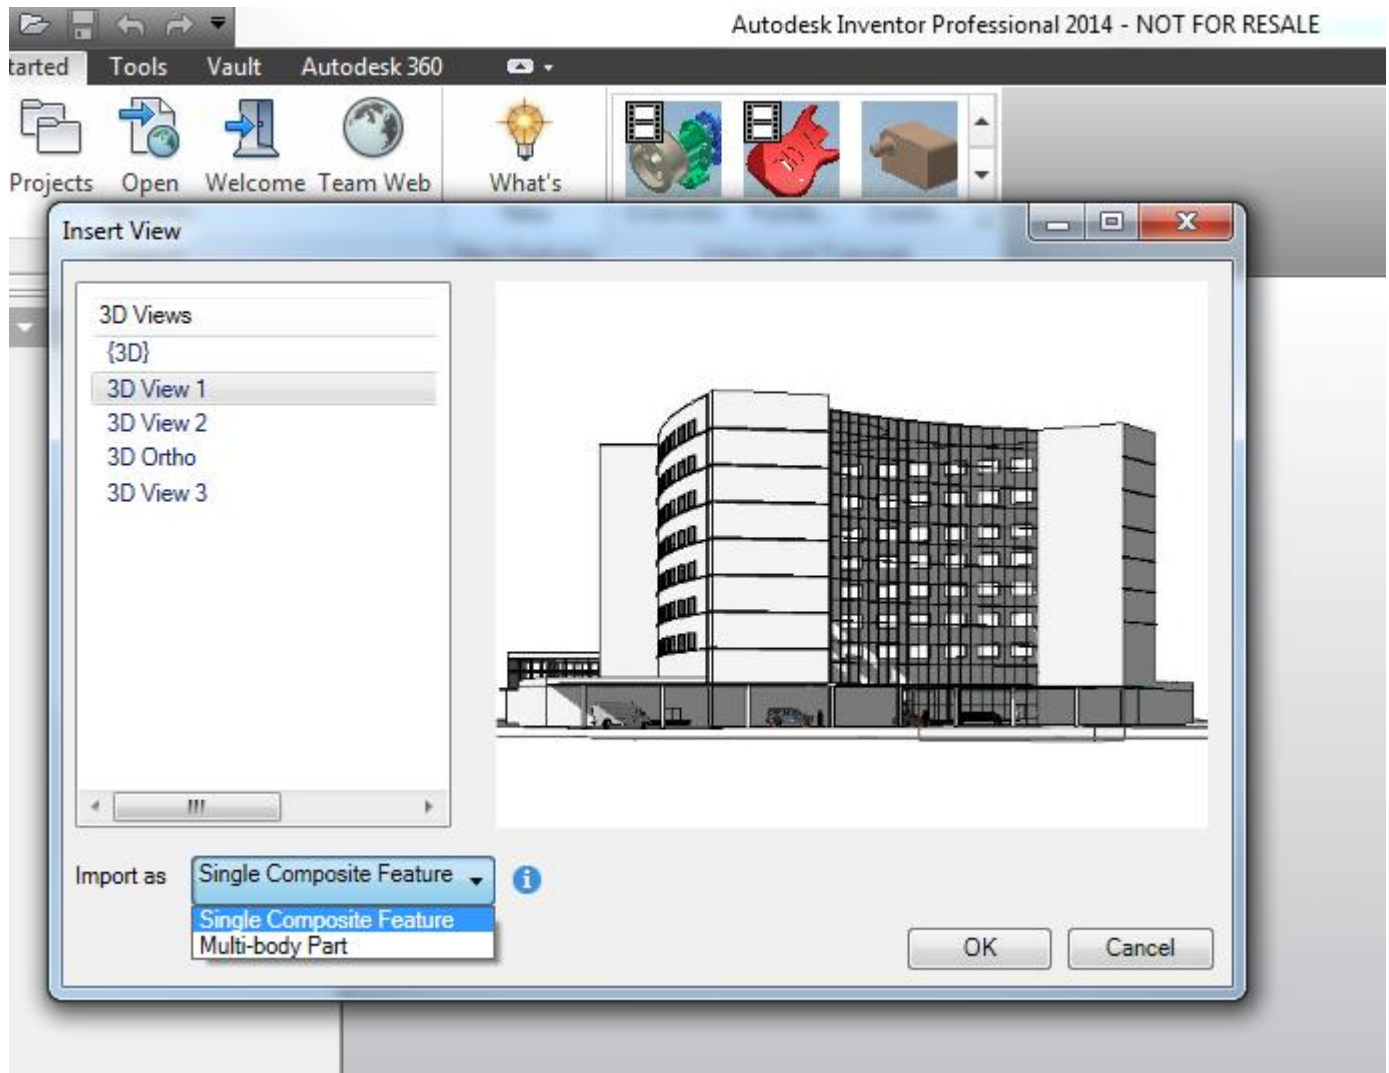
Autodesk Inventor Professional 2014 - NOT FOR RESALE

tarted Tools Vault Autodesk 360

Projects Open Welcome Team Web What's

Insert View

3D Views
{3D}
3D View 1
3D View 2
3D Ortho
3D View 3

Import as Single Composite Feature
Single Composite Feature
Multi-body Part

OK Cancel